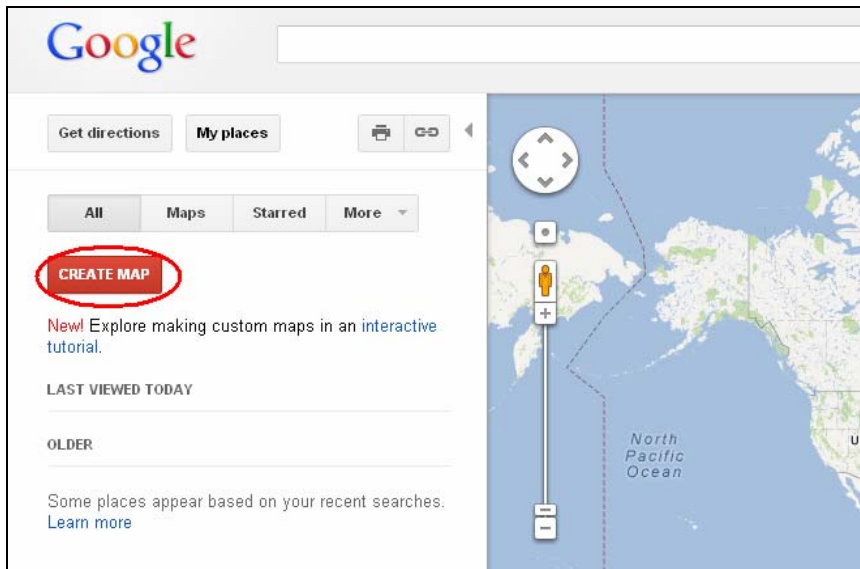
Google

Get directions | My places

All | Maps | Starred | More

CREATE MAP

New! Explore making custom maps in an interactive tutorial.

LAST VIEWED TODAY

OLDER

Some places appear based on your recent searches. Learn more

North Pacific Ocean

U